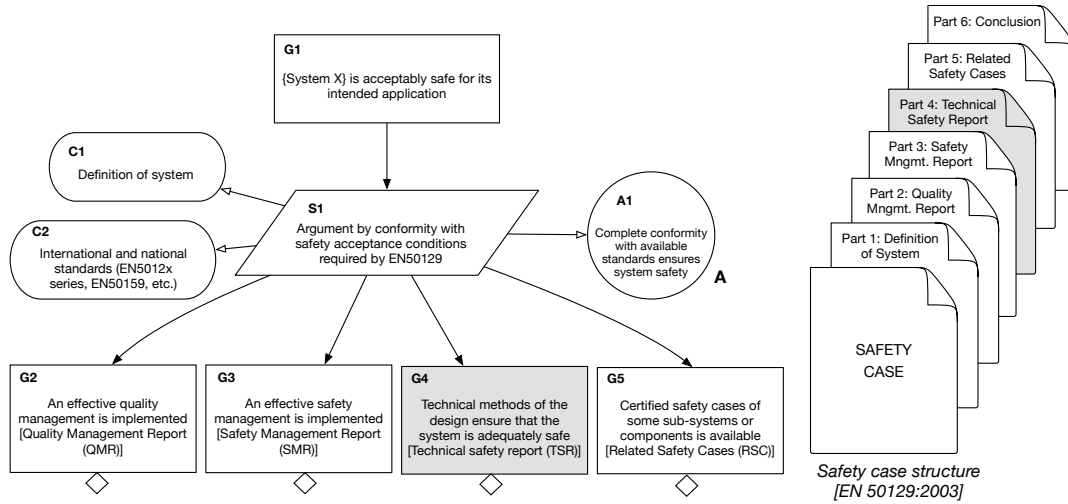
G1
{System X} is acceptably safe for its intended application

C1
Definition of system

C2
International and national standards (EN5012x series, EN50159, etc.)

S1
Argument by conformity with safety acceptance conditions required by EN50129

A1
Complete conformity with available standards ensures system safety

A

G2
An effective quality management is implemented [Quality Management Report (QMR)]

G3
An effective safety management is implemented [Safety Management Report (SMR)]

G4
Technical methods of the design ensure that the system is adequately safe [Technical safety report (TSR)]

G5
Certified safety cases of some sub-systems or components is available [Related Safety Cases (RSC)]

Part 6: Conclusion

Part 5: Related Safety Cases

Part 4: Technical Safety Report

Part 3: Safety Mngmt. Report

Part 2: Quality Mngmt. Report

Part 1: Definition of System

SAFETY CASE

Safety case structure [EN 50129:2003]